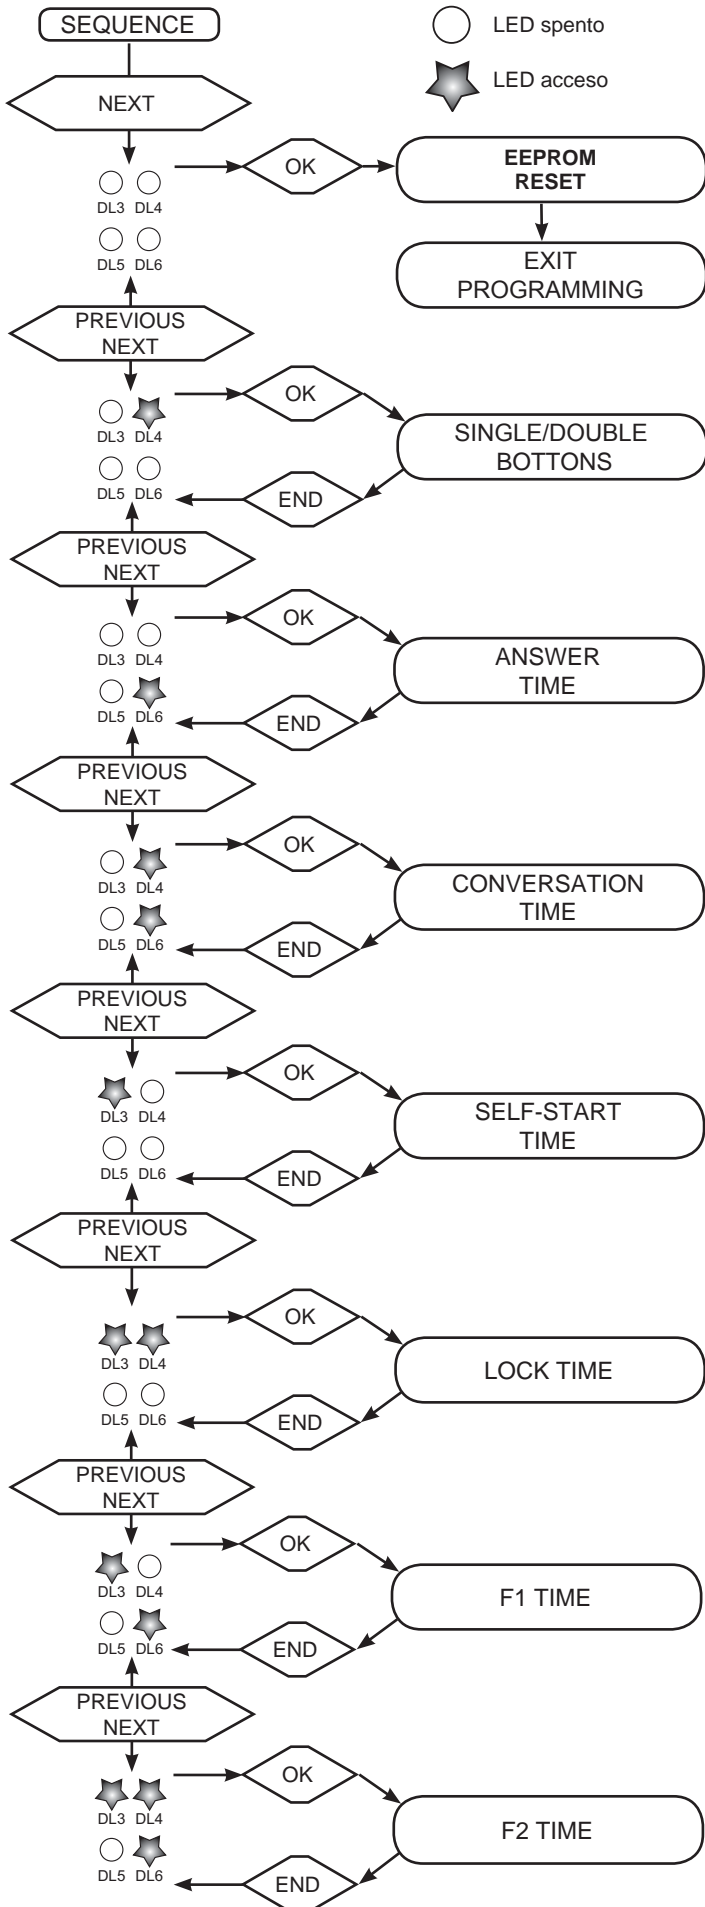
SEQUENCE

LED spento

LED acceso

NEXT

DL3 DL4
DL5 DL6

OK

EEPROM RESET

EXIT PROGRAMMING

PREVIOUS
NEXT

DL3 DL4
DL5 DL6

OK

SINGLE/DOUBLE BOTTONS

END

PREVIOUS
NEXT

DL3 DL4
DL5 DL6

OK

ANSWER TIME

END

PREVIOUS
NEXT

DL3 DL4
DL5 DL6

OK

CONVERSATION TIME

END

PREVIOUS
NEXT

DL3 DL4
DL5 DL6

OK

SELF-START TIME

END

PREVIOUS
NEXT

DL3 DL4
DL5 DL6

OK

LOCK TIME

END

PREVIOUS
NEXT

DL3 DL4
DL5 DL6

OK

F1 TIME

END

PREVIOUS
NEXT

DL3 DL4
DL5 DL6

OK

F2 TIME

END